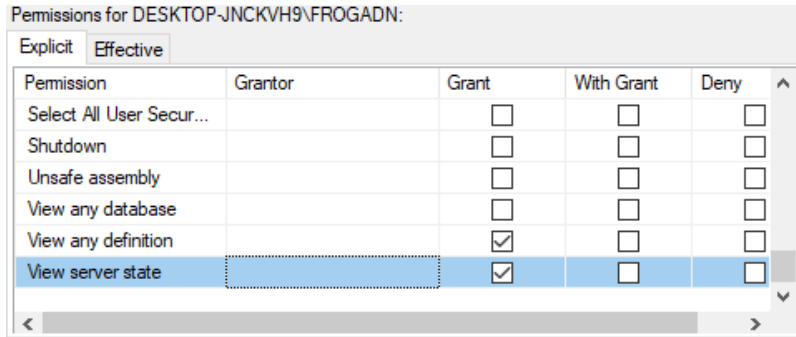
Permissions for DESKTOP-JNCKVH9\FROGADN:

Explicit Effective

| Permission | Grantor | Grant | With Grant | Deny |
|---|---|---|---|---|
| Select All User Secur... | | ☐ | ☐ | ☐ |
| Shutdown | | ☐ | ☐ | ☐ |
| Unsafe assembly | | ☐ | ☐ | ☐ |
| View any database | | ☐ | ☐ | ☐ |
| View any definition | | ☑ | ☐ | ☐ |
| View server state | | ☑ | ☐ | ☐ |